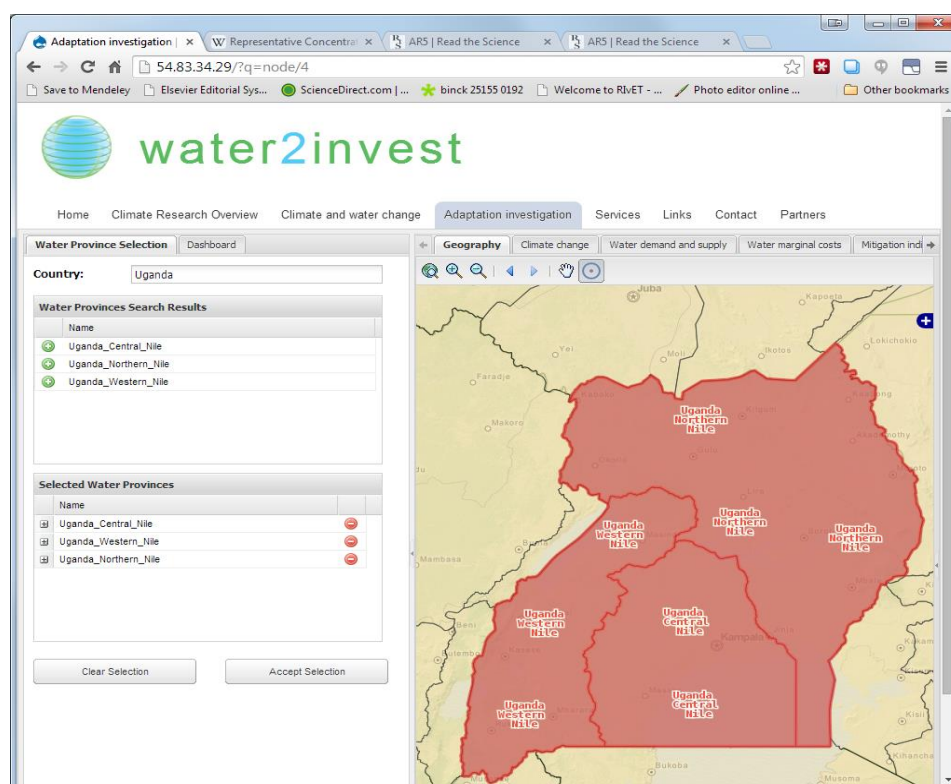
Adaptation investigation | × Representative Concentra × AR5 | Read the Science × AR5 | Read the Science ×

54.83.34.29/?q=node/4

Save to Mendeley Elsevier Editorial Sys... ScienceDirect.com | ... binck 25155 0192 Welcome to RIVET - ... Photo editor online ... Other bookmarks

water2invest

Home Climate Research Overview Climate and water change Adaptation investigation Services Links Contact Partners

Water Province Selection Dashboard

Country: Uganda

Water Provinces Search Results

| Name |
|---|
| Uganda_Central_Nile |
| Uganda_Northern_Nile |
| Uganda_Western_Nile |

Selected Water Provinces

| Name |
|---|
| Uganda_Central_Nile |
| Uganda_Western_Nile |
| Uganda_Northern_Nile |

Clear Selection Accept Selection

Geography Climate change Water demand and supply Water marginal costs Mitigation indi

Juba Kapoeta Yei Moli Ikotos Lokichokio Faradje Makoro Kitgum Kaabong Uganda Northern Nile Uganda Northern Nile Uganda Western Nile Uganda Northern Nile Mambasa Beni Uganda Western Nile Uganda Central Nile Kampala Uganda Central Nile Uganda Western Nile Kisii Bukoba Musoma Kinancha